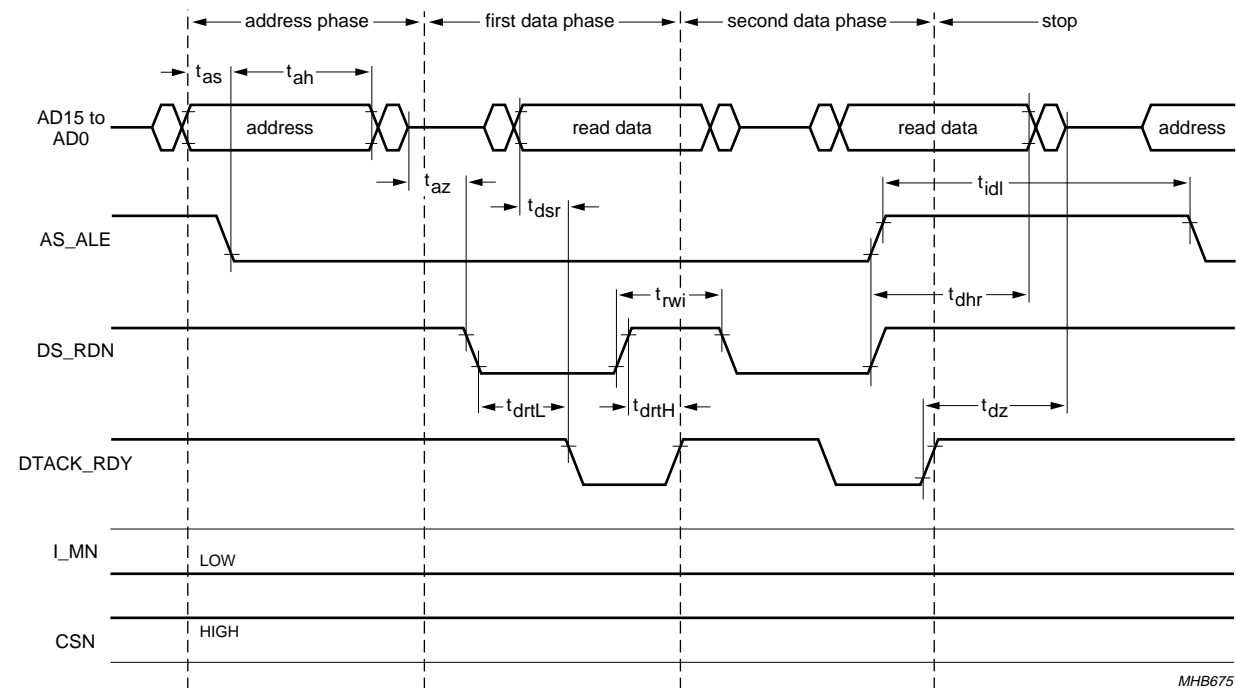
address phase
first data phase
second data phase
stop

$t_{as}$ $t_{ah}$

AD15 to AD0
address
read data
read data
address

$t_{az}$
$t_{dsr}$
$t_{idl}$

AS_ALE

$t_{rwi}$
$t_{dhr}$

DS_RDN

$t_{drtL}$
$t_{drtH}$
$t_{dz}$

DTACK_RDY

I_MN
LOW

CSN
HIGH

MHB675